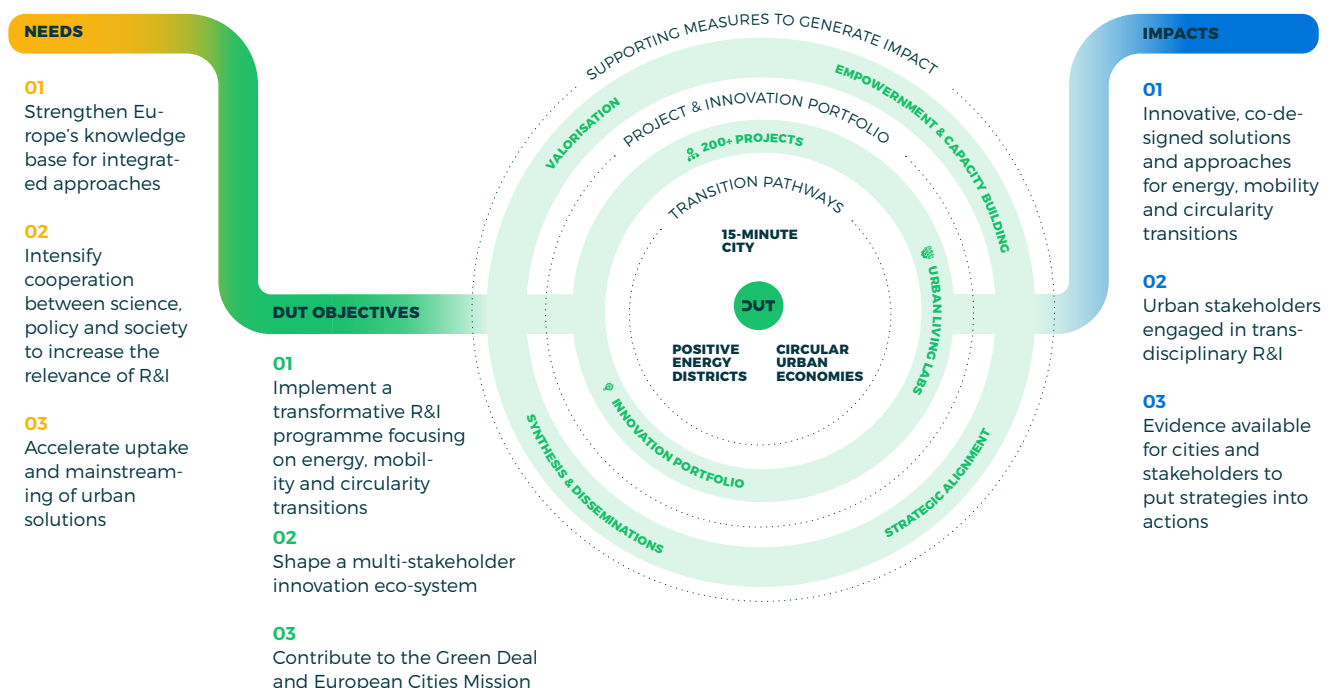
NEEDS

01
Strengthen Europe's knowledge base for integrated approaches

02
Intensify cooperation between science, policy and society to increase the relevance of R&I

03
Accelerate uptake and mainstreaming of urban solutions

DUT OBJECTIVES

01
Implement a transformative R&I programme focusing on energy, mobility and circularity transitions

02
Shape a multi-stakeholder innovation eco-system

03
Contribute to the Green Deal and European Cities Mission

SUPPORTING MEASURES TO GENERATE IMPACT

VALORISATION

EMPOWERMENT & CAPACITY BUILDING

PROJECT & INNOVATION PORTFOLIO

200+ PROJECTS

TRANSITION PATHWAYS

15-MINUTE CITY

DUT

POSITIVE ENERGY DISTRICTS

CIRCULAR URBAN ECONOMIES

URBAN LIVING LABS

INNOVATION PORTFOLIO

SYNTHESIS & DISSEMINATIONS

STRATEGIC ALIGNMENT

IMPACTS

01
Innovative, co-designed solutions and approaches for energy, mobility and circularity transitions

02
Urban stakeholders engaged in transdisciplinary R&I

03
Evidence available for cities and stakeholders to put strategies into actions